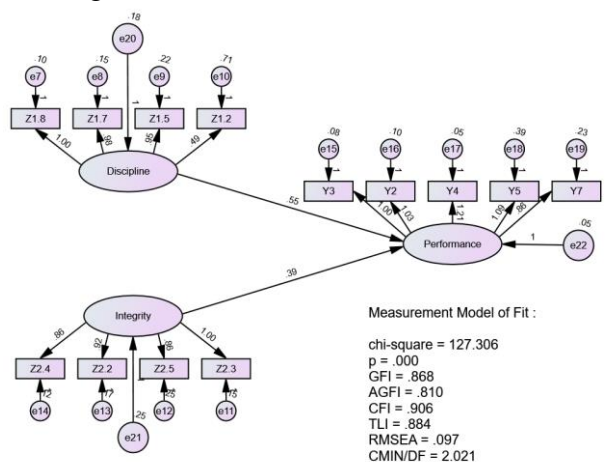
.18
e20
.10
e7
.15
e8
.22
e9
.71
e10
1
Z1.8
Z1.7
Z1.5
Z1.2
1.00
.98
.95
.49
Discipline
.08
e15
.10
e16
.05
e17
.39
e18
.23
e19
Y3
Y2
Y4
Y5
Y7
1.00
1.03
1.21
1.09
.86
.55
Performance
.05
e22
1
.39
Integrity
.86
.92
.96
1.00
Z2.4
Z2.2
Z2.5
Z2.3
.12
e14
.17
e13
.25
e21
.25
e12
.15
e11

Measurement Model of Fit :

chi-square = 127.306
p = .000
GFI = .868
AGFI = .810
CFI = .906
TLI = .884
RMSEA = .097
CMIN/DF = 2.021